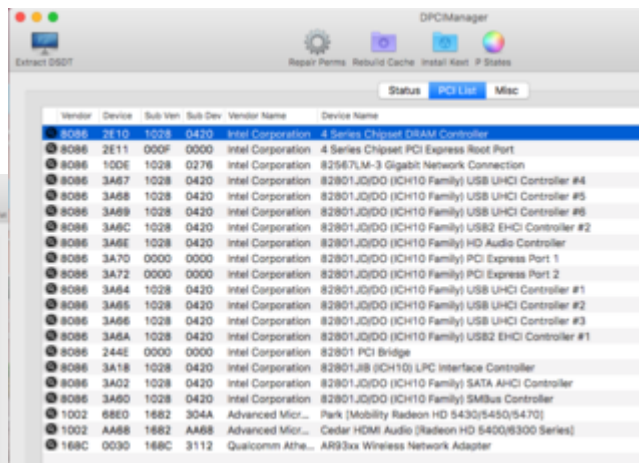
DPCIManager

Extract DSDT

Repair Perms Rebuild Cache Install Kext P States

Status PCI List Misc

| Vendor | Device | Sub Ven | Sub Dev | Vendor Name | Device Name |
|---|---|---|---|---|---|
| 8086 | 2E10 | 1028 | 0420 | Intel Corporation | 4 Series Chipset DRAM Controller |
| 8086 | 2E11 | 000F | 0000 | Intel Corporation | 4 Series Chipset PCI Express Root Port |
| 8086 | 10DE | 1028 | 0276 | Intel Corporation | 82567LM-3 Gigabit Network Connection |
| 8086 | 3A67 | 1028 | 0420 | Intel Corporation | 82801JD/DO (ICH10 Family) USB UHCI Controller #4 |
| 8086 | 3A68 | 1028 | 0420 | Intel Corporation | 82801JD/DO (ICH10 Family) USB UHCI Controller #5 |
| 8086 | 3A69 | 1028 | 0420 | Intel Corporation | 82801JD/DO (ICH10 Family) USB UHCI Controller #6 |
| 8086 | 3A6C | 1028 | 0420 | Intel Corporation | 82801JD/DO (ICH10 Family) USB2 EHCI Controller #2 |
| 8086 | 3A6E | 1028 | 0420 | Intel Corporation | 82801JD/DO (ICH10 Family) HD Audio Controller |
| 8086 | 3A70 | 0000 | 0000 | Intel Corporation | 82801JD/DO (ICH10 Family) PCI Express Port 1 |
| 8086 | 3A72 | 0000 | 0000 | Intel Corporation | 82801JD/DO (ICH10 Family) PCI Express Port 2 |
| 8086 | 3A64 | 1028 | 0420 | Intel Corporation | 82801JD/DO (ICH10 Family) USB UHCI Controller #1 |
| 8086 | 3A65 | 1028 | 0420 | Intel Corporation | 82801JD/DO (ICH10 Family) USB UHCI Controller #2 |
| 8086 | 3A66 | 1028 | 0420 | Intel Corporation | 82801JD/DO (ICH10 Family) USB UHCI Controller #3 |
| 8086 | 3A6A | 1028 | 0420 | Intel Corporation | 82801JD/DO (ICH10 Family) USB2 EHCI Controller #1 |
| 8086 | 244E | 0000 | 0000 | Intel Corporation | 82801 PCI Bridge |
| 8086 | 3A18 | 1028 | 0420 | Intel Corporation | 82801JIB (ICH10) LPC Interface Controller |
| 8086 | 3A02 | 1028 | 0420 | Intel Corporation | 82801JD/DO (ICH10 Family) SATA AHCI Controller |
| 8086 | 3A60 | 1028 | 0420 | Intel Corporation | 82801JD/DO (ICH10 Family) SMBus Controller |
| 1002 | 68E0 | 1682 | 304A | Advanced Micr... | Park [Mobility Radeon HD 5430/5450/5470] |
| 1002 | AA68 | 1682 | AA68 | Advanced Micr... | Cedar HDMI Audio [Radeon HD 5400/6300 Series] |
| 168C | 0030 | 168C | 3112 | Qualcomm Athe... | AR93xx Wireless Network Adapter |